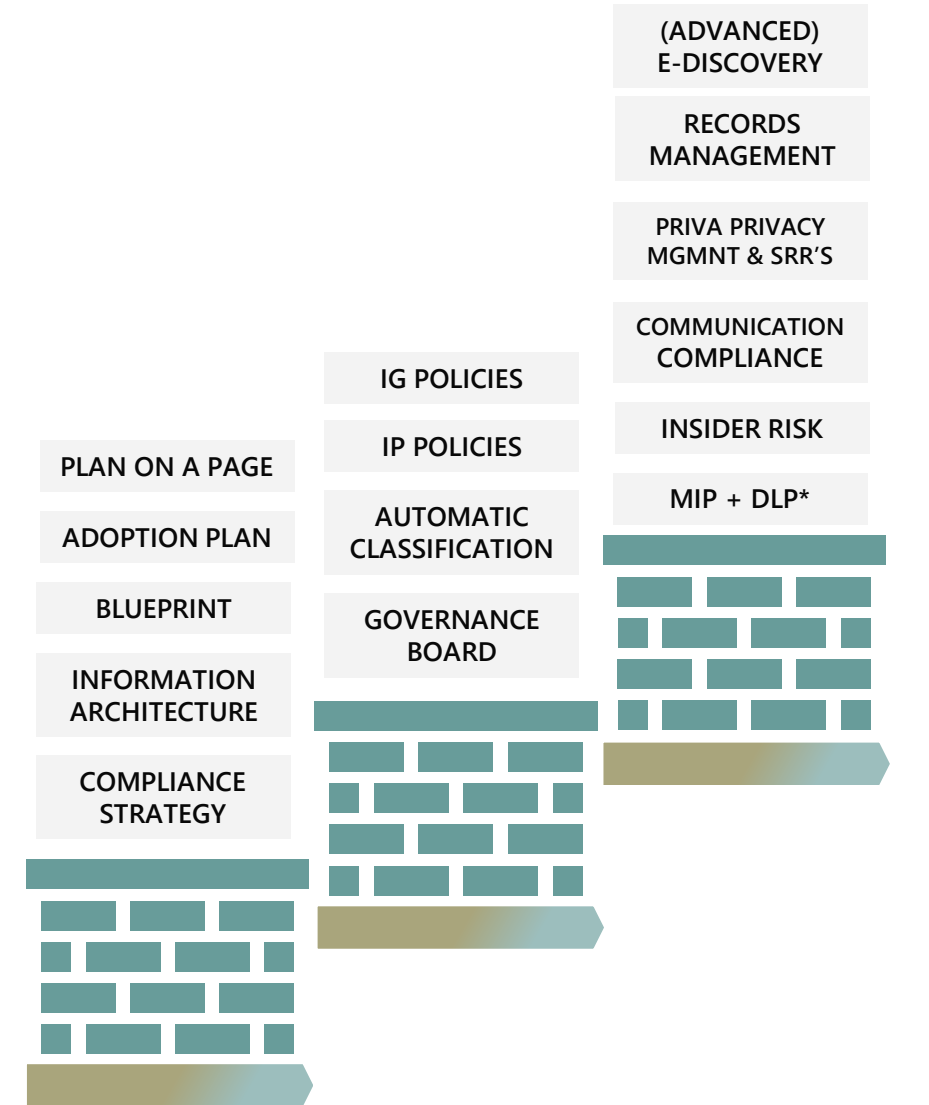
PLAN ON A PAGE

ADOPTION PLAN

BLUEPRINT

INFORMATION ARCHITECTURE

COMPLIANCE STRATEGY

IG POLICIES

IP POLICIES

AUTOMATIC CLASSIFICATION

GOVERNANCE BOARD

(ADVANCED) E-DISCOVERY

RECORDS MANAGEMENT

PRIVA PRIVACY MGMNT & SRR'S

COMMUNICATION COMPLIANCE

INSIDER RISK

MIP + DLP*